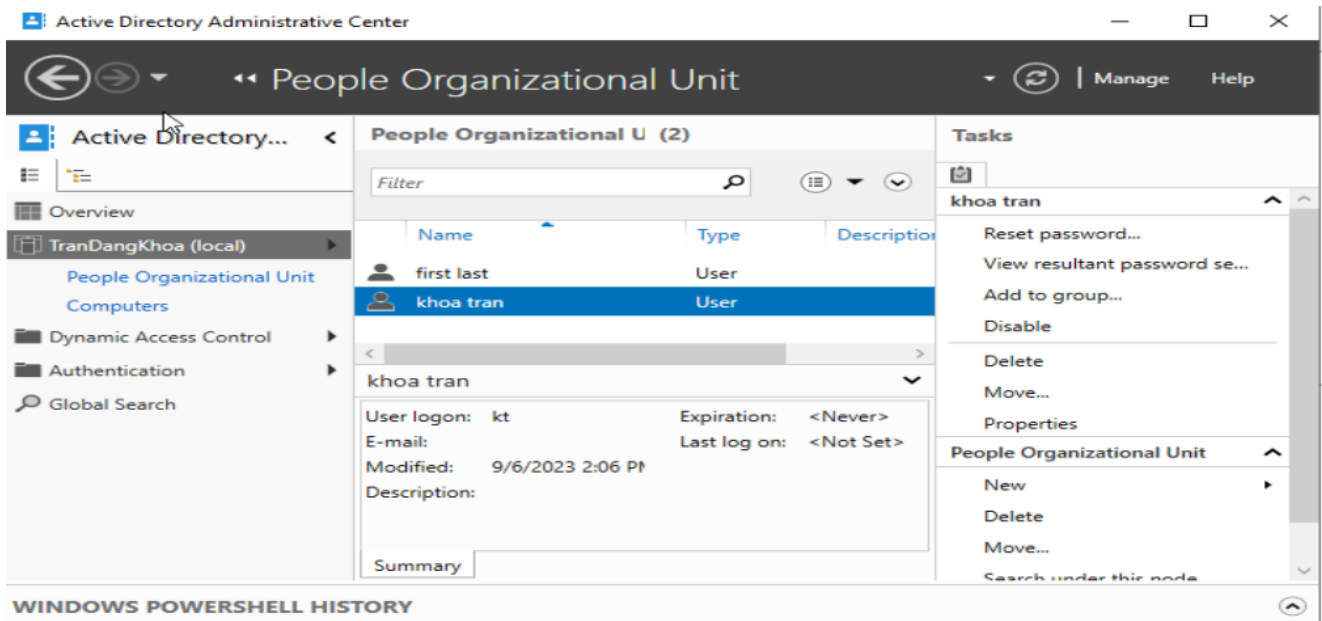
Active Directory Administrative Center

People Organizational Unit

Manage Help

Active Directory...

Overview

TranDangKhoa (local)

People Organizational Unit

Computers

Dynamic Access Control

Authentication

Global Search

People Organizational U (2)

Filter

| Name | Type | Descriptio |
|---|---|---|
| first last | User | |
| khoa tran | User | |

khoa tran

User logon: kt
E-mail:
Modified: 9/6/2023 2:06 P
Description:

Expiration: <Never>
Last log on: <Not Set>

Summary

Tasks

khoa tran

Reset password...
View resultant password se...
Add to group...
Disable
Delete
Move...
Properties

People Organizational Unit

New
Delete
Move...
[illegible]

WINDOWS POWERSHELL HISTORY